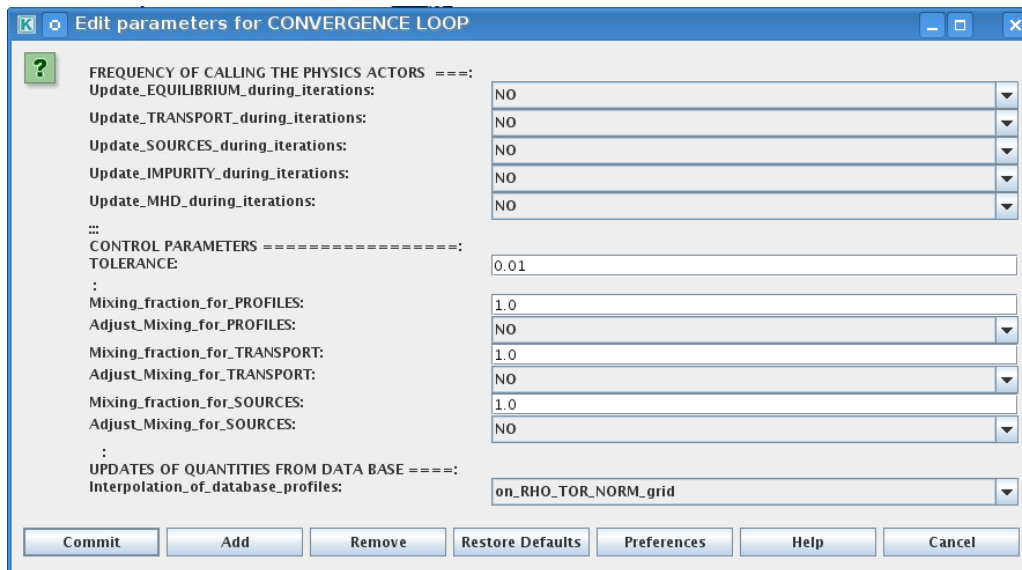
Edit parameters for CONVERGENCE LOOP

?

FREQUENCY OF CALLING THE PHYSICS ACTORS ===:
Update_EQUILIBRIUM_during_iterations: NO
Update_TRANSPORT_during_iterations: NO
Update_SOURCES_during_iterations: NO
Update_IMPURITY_during_iterations: NO
Update_MHD_during_iterations: NO
:::
CONTROL PARAMETERS =================:
TOLERANCE: 0.01
:
Mixing_fraction_for_PROFILES: 1.0
Adjust_Mixing_for_PROFILES: NO
Mixing_fraction_for_TRANSPORT: 1.0
Adjust_Mixing_for_TRANSPORT: NO
Mixing_fraction_for_SOURCES: 1.0
Adjust_Mixing_for_SOURCES: NO
:
UPDATES OF QUANTITIES FROM DATA BASE ====:
Interpolation_of_database_profiles: on_RHO_TOR_NORM_grid

Commit | Add | Remove | Restore Defaults | Preferences | Help | Cancel